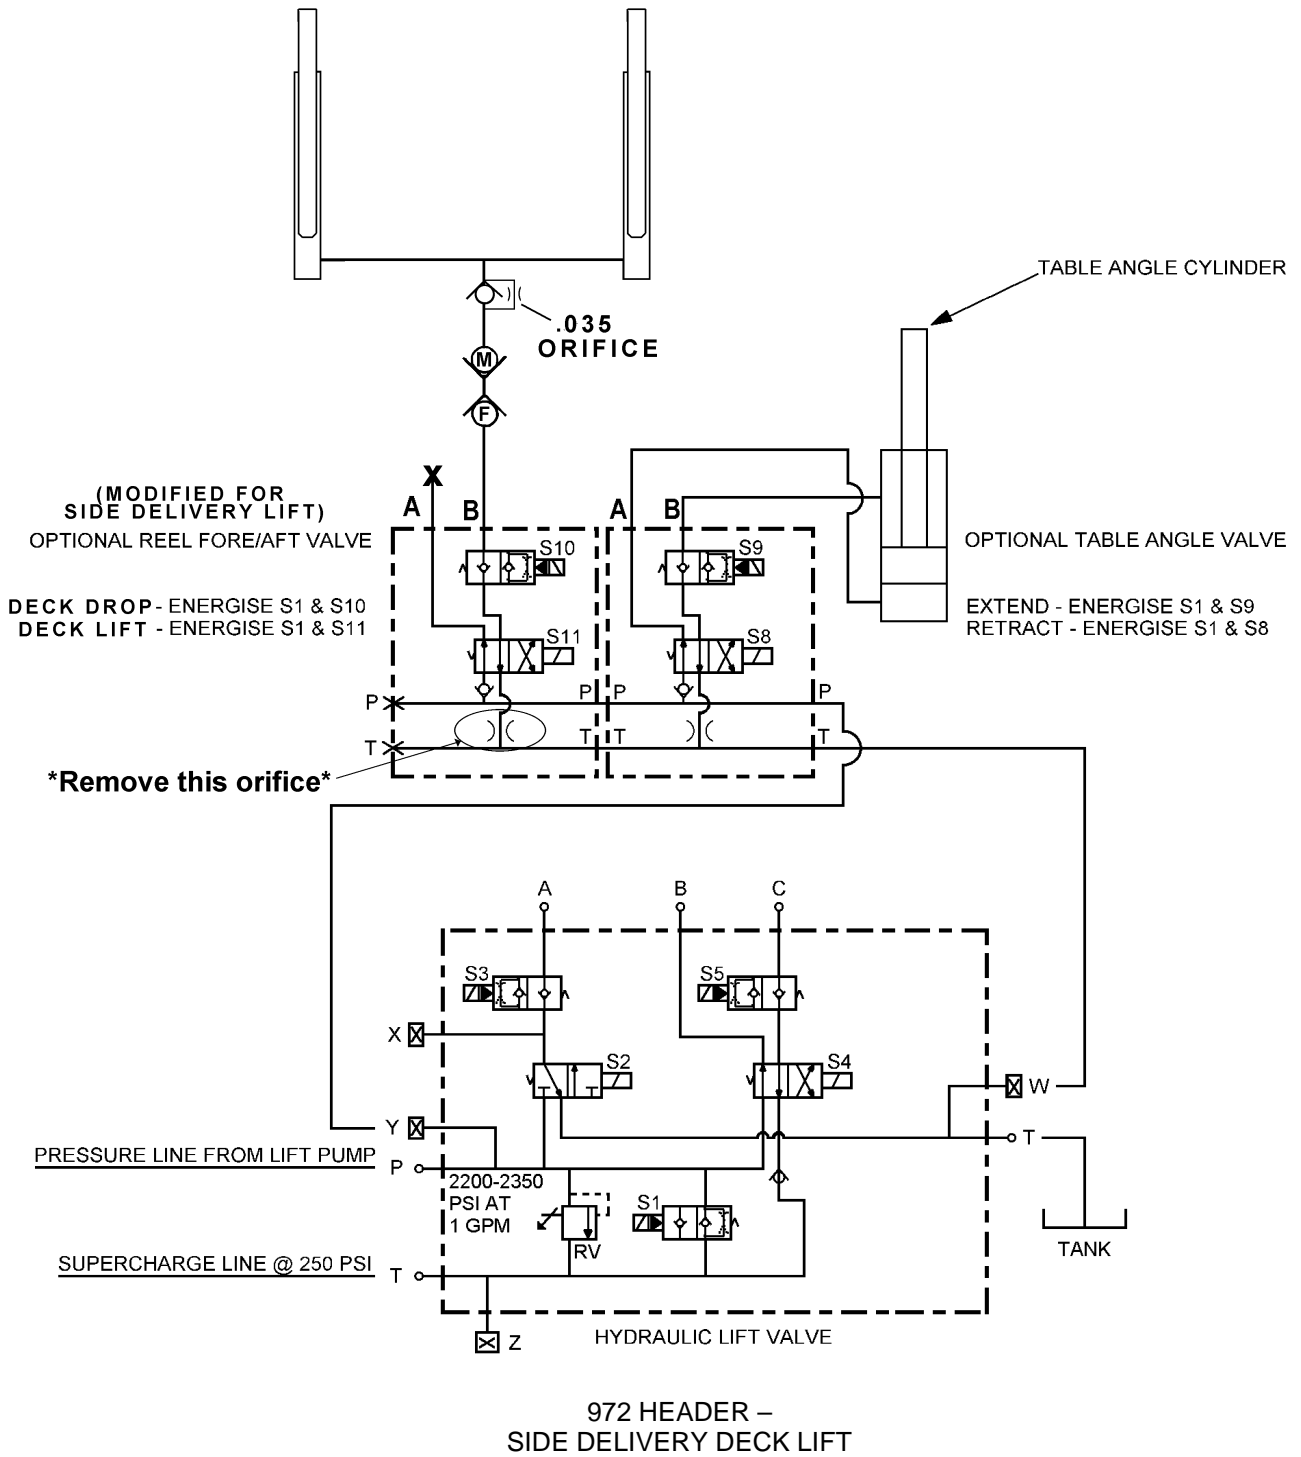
TABLE ANGLE CYLINDER

.035
ORIFICE

M

F

X

(MODIFIED FOR
SIDE DELIVERY LIFT)
OPTIONAL REEL FORE/AFT VALVE

A B A B

S10 S9

OPTIONAL TABLE ANGLE VALVE

DECK DROP - ENERGISE S1 & S10
DECK LIFT - ENERGISE S1 & S11

S11 S8

EXTEND - ENERGISE S1 & S9
RETRACT - ENERGISE S1 & S8

P P P P
T T T T

*Remove this orifice*

A B C

S3 S5

X

S2 S4

W

Y

PRESSURE LINE FROM LIFT PUMP P

T

2200-2350
PSI AT
1 GPM

RV

S1

TANK

SUPERCHARGE LINE @ 250 PSI T

Z

HYDRAULIC LIFT VALVE

972 HEADER –
SIDE DELIVERY DECK LIFT